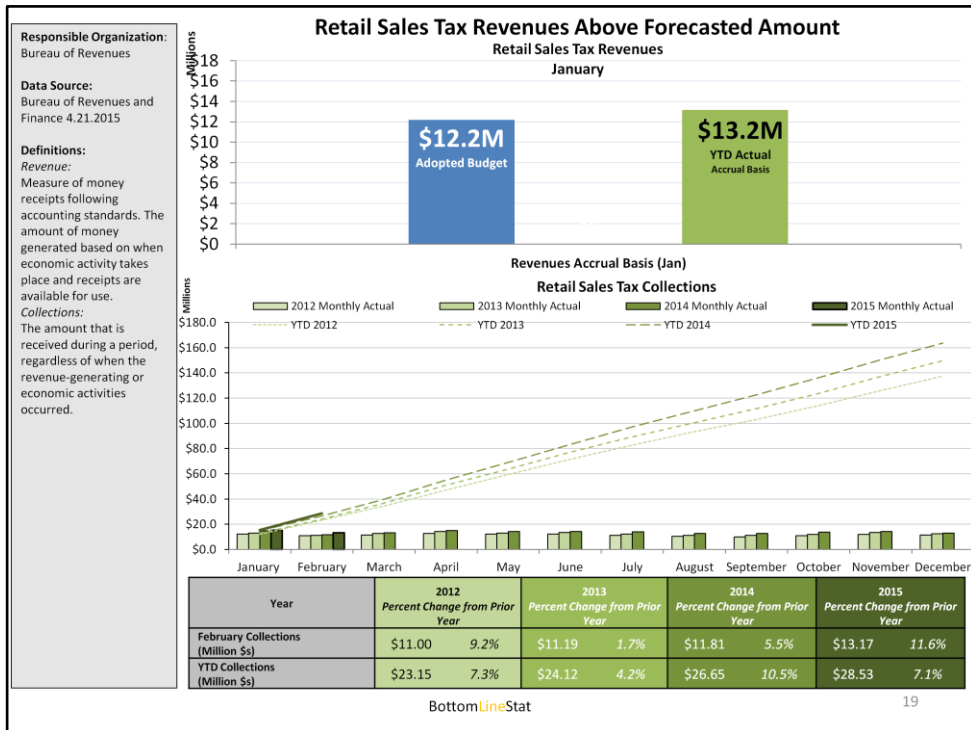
Responsible Organization: Bureau of Revenues

Data Source: Bureau of Revenues and Finance 4.21.2015

Definitions:
Revenue:
Measure of money receipts following accounting standards. The amount of money generated based on when economic activity takes place and receipts are available for use.
Collections:
The amount that is received during a period, regardless of when the revenue-generating or economic activities occurred.

Retail Sales Tax Revenues Above Forecasted Amount

Retail Sales Tax Revenues
January

Millions
$18
$16
$14
$12
$10
$8
$6
$4
$2
$0

$12.2M
Adopted Budget

$13.2M
YTD Actual
Accrual Basis

Revenues Accrual Basis (Jan)

Retail Sales Tax Collections

Millions

2012 Monthly Actual
2013 Monthly Actual
2014 Monthly Actual
2015 Monthly Actual
YTD 2012
YTD 2013
YTD 2014
YTD 2015

$180.0
$160.0
$140.0
$120.0
$100.0
$80.0
$60.0
$40.0
$20.0
$0.0

January February March April May June July August September October November December

| Year | 2012 Percent Change from Prior Year | | 2013 Percent Change from Prior Year | | 2014 Percent Change from Prior Year | | 2015 Percent Change from Prior Year | |
|---|---|---|---|---|---|---|---|---|
| February Collections (Million $s) | $11.00 | 9.2% | $11.19 | 1.7% | $11.81 | 5.5% | $13.17 | 11.6% |
| YTD Collections (Million $s) | $23.15 | 7.3% | $24.12 | 4.2% | $26.65 | 10.5% | $28.53 | 7.1% |

BottomLineStat

19